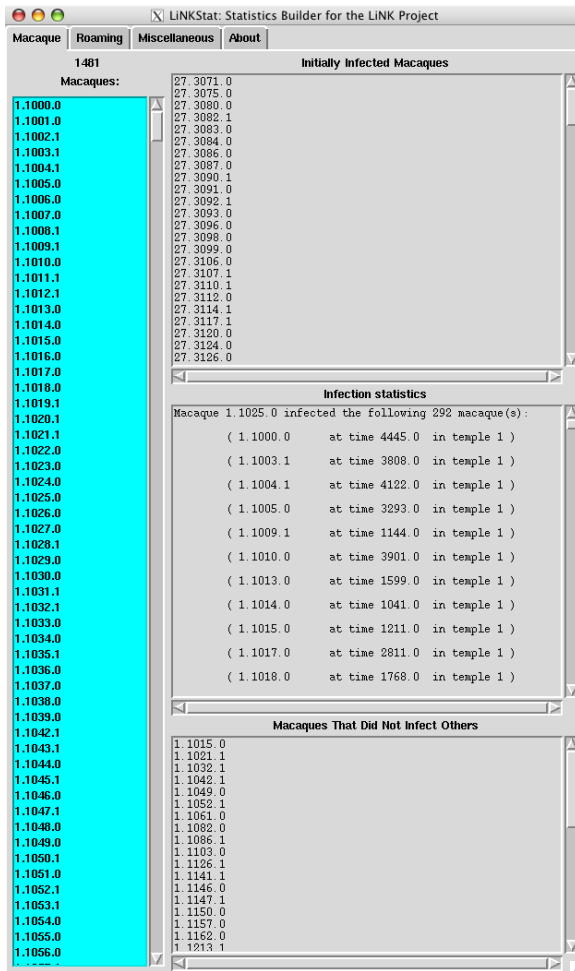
LiNKStat: Statistics Builder for the LiNK Project

Macaque | Roaming | Miscellaneous | About

1481
Macaques:

1.1000.0
1.1001.0
1.1002.1
1.1003.1
1.1004.1
1.1005.0
1.1006.0
1.1007.0
1.1008.1
1.1009.1
1.1010.0
1.1011.1
1.1012.1
1.1013.0
1.1014.0
1.1015.0
1.1016.0
1.1017.0
1.1018.0
1.1019.1
1.1020.1
1.1021.1
1.1022.0
1.1023.0
1.1024.0
1.1025.0
1.1026.0
1.1027.0
1.1028.1
1.1029.0
1.1030.0
1.1031.1
1.1032.1
1.1033.0
1.1034.0
1.1035.1
1.1036.0
1.1037.0
1.1038.0
1.1039.0
1.1042.1
1.1043.1
1.1044.0
1.1045.1
1.1046.0
1.1047.1
1.1048.0
1.1049.0
1.1050.1
1.1051.0
1.1052.1
1.1053.1
1.1054.0
1.1055.0
1.1056.0

Initially Infected Macaques

27.3071.0
27.3075.0
27.3080.0
27.3082.1
27.3083.0
27.3084.0
27.3086.0
27.3087.0
27.3090.1
27.3091.0
27.3092.1
27.3093.0
27.3096.0
27.3098.0
27.3099.0
27.3106.0
27.3107.1
27.3110.1
27.3112.0
27.3114.1
27.3117.1
27.3120.0
27.3124.0
27.3126.0

Infection statistics

Macaque 1.1025.0 infected the following 292 macaque(s):

( 1.1000.0 at time 4445.0 in temple 1 )
( 1.1003.1 at time 3808.0 in temple 1 )
( 1.1004.1 at time 4122.0 in temple 1 )
( 1.1005.0 at time 3293.0 in temple 1 )
( 1.1009.1 at time 1144.0 in temple 1 )
( 1.1010.0 at time 3901.0 in temple 1 )
( 1.1013.0 at time 1599.0 in temple 1 )
( 1.1014.0 at time 1041.0 in temple 1 )
( 1.1015.0 at time 1211.0 in temple 1 )
( 1.1017.0 at time 2811.0 in temple 1 )
( 1.1018.0 at time 1768.0 in temple 1 )

Macaques That Did Not Infect Others

1.1015.0
1.1021.1
1.1032.1
1.1042.1
1.1049.0
1.1052.1
1.1061.0
1.1082.0
1.1086.1
1.1103.0
1.1126.1
1.1141.1
1.1146.0
1.1147.1
1.1150.0
1.1157.0
1.1162.0
1.1213.1